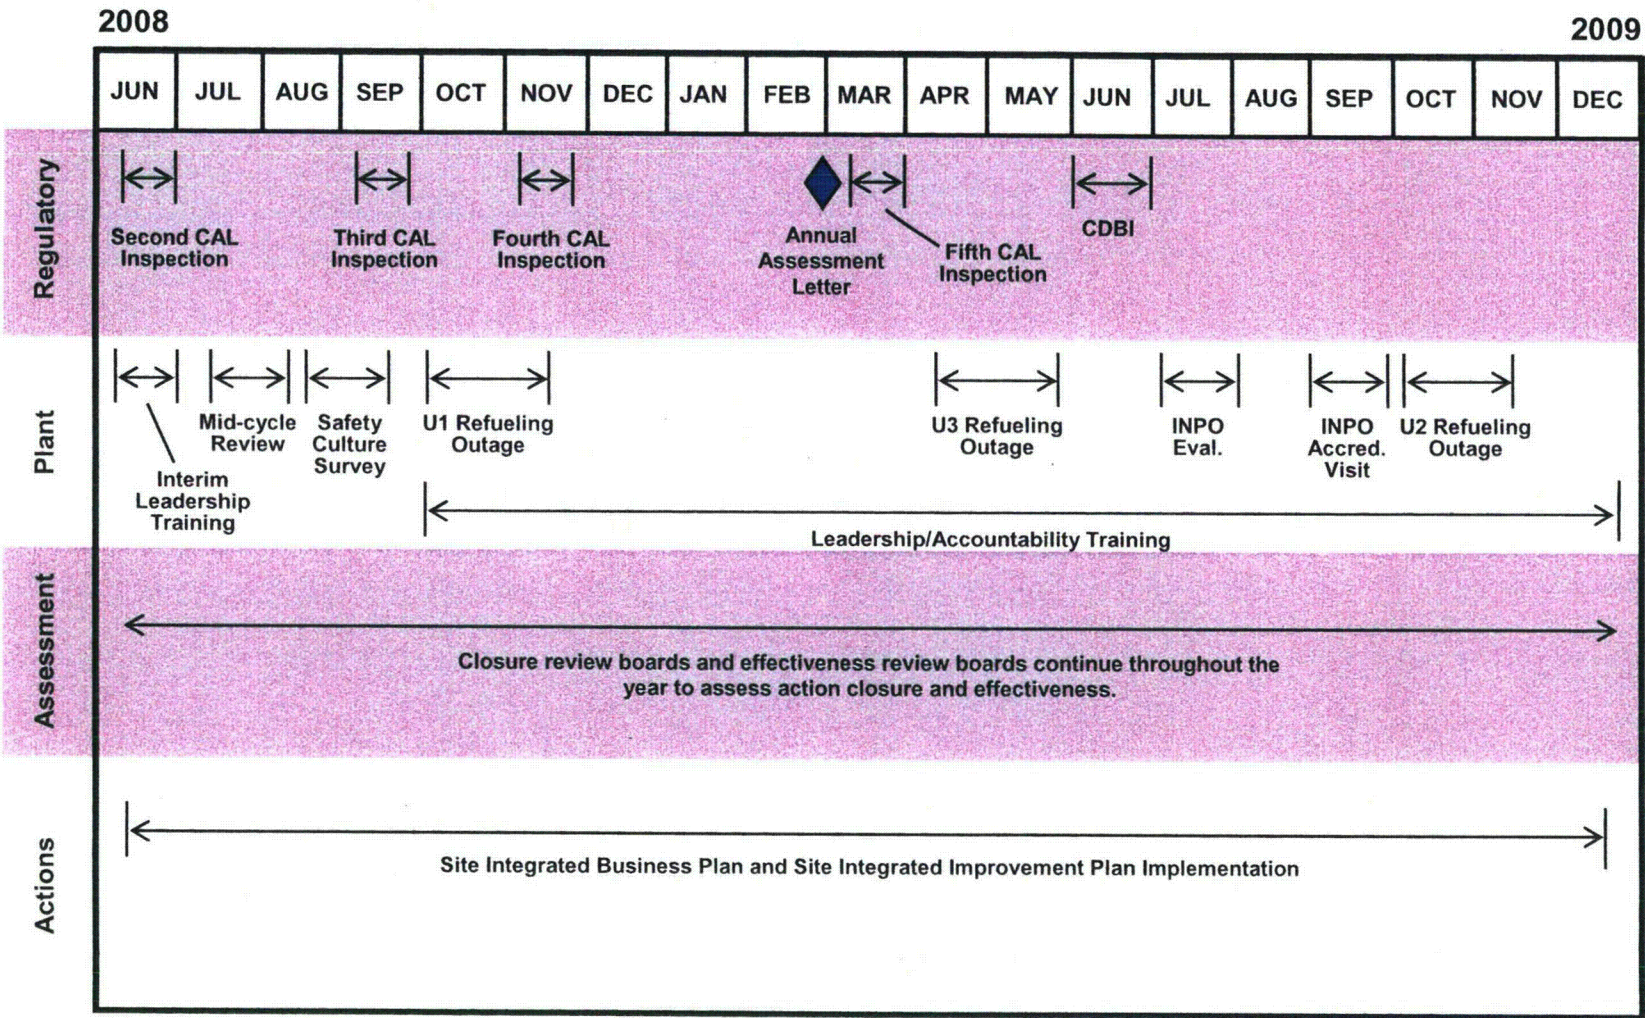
2008

2009

| JUN | JUL | AUG | SEP | OCT | NOV | DEC | JAN | FEB | MAR | APR | MAY | JUN | JUL | AUG | SEP | OCT | NOV | DEC |
|---|---|---|---|---|---|---|---|---|---|---|---|---|---|---|---|---|---|---|

Regulatory

Second CAL Inspection

Third CAL Inspection

Fourth CAL Inspection

Annual Assessment Letter

Fifth CAL Inspection

CDBI

Plant

Interim Leadership Training

Mid-cycle Review

Safety Culture Survey

U1 Refueling Outage

U3 Refueling Outage

INPO Eval.

INPO Accred. Visit

U2 Refueling Outage

Leadership/Accountability Training

Assessment

Closure review boards and effectiveness review boards continue throughout the year to assess action closure and effectiveness.

Actions

Site Integrated Business Plan and Site Integrated Improvement Plan Implementation